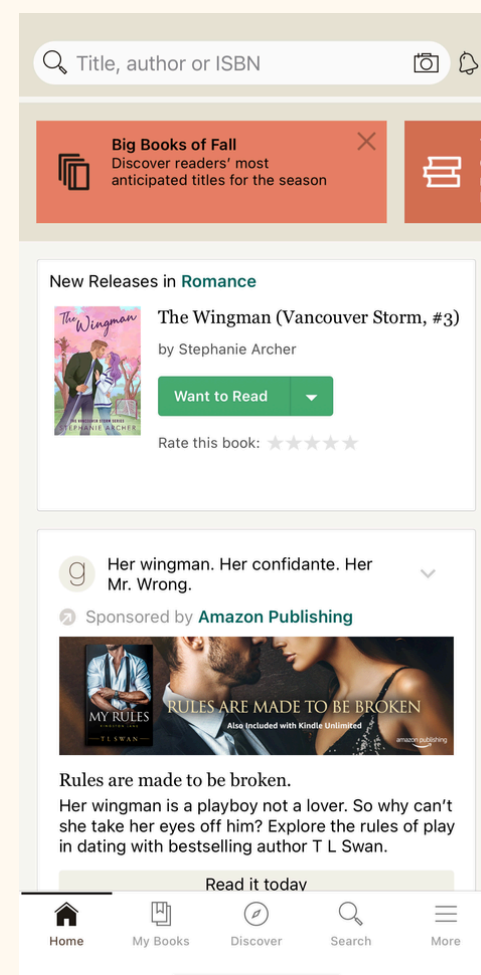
Title, author or ISBN

Big Books of Fall
Discover readers' most anticipated titles for the season

New Releases in Romance

The Wingman

STEPHANIE ARCHER

The Wingman (Vancouver Storm, #3)
by Stephanie Archer

Want to Read

Rate this book:

g Her wingman. Her confidante. Her Mr. Wrong.

Sponsored by Amazon Publishing

MY RULES
T L SWAN

RULES ARE MADE TO BE BROKEN
Also Included with Kindle Unlimited

amazon publishing

Rules are made to be broken.
Her wingman is a playboy not a lover. So why can't she take her eyes off him? Explore the rules of play in dating with bestselling author T L Swan.

Read it today

Home My Books Discover Search More